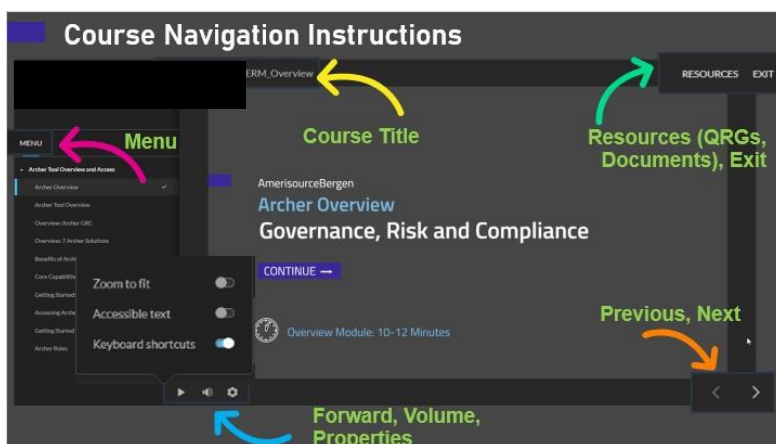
Course Navigation Instructions

ERM_Overview

RESOURCES EXIT

MENU

Menu

Course Title

Resources (QRGs, Documents), Exit

Archer Tool Overview and Access

Archer Overview

Archer Tool Overview

Overview: Archer GRC

Overview: 7 Archer Solutions

Benefits of Arch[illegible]

Core Capabiliti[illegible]

Getting Started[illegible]

Accessing Arche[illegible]

Getting Started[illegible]

Archer Roles

AmerisourceBergen

Archer Overview

Governance, Risk and Compliance

CONTINUE →

Zoom to fit

Accessible text

Keyboard shortcuts

Overview Module: 10-12 Minutes

Previous, Next

Forward, Volume, Properties